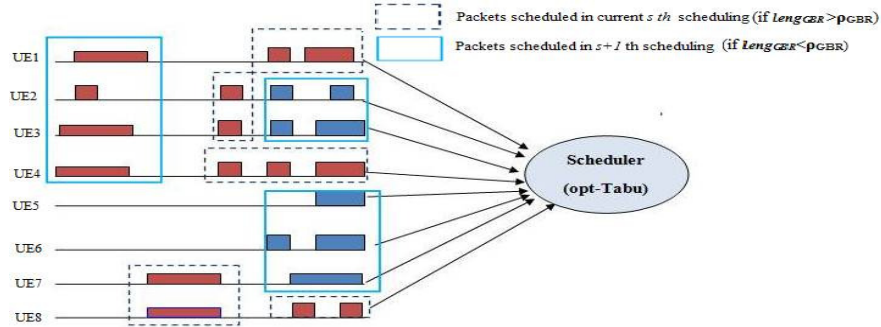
Packets scheduled in current $s$ th scheduling (if $leng_{GBR}>\rho_{GBR}$)

Packets scheduled in $s+1$ th scheduling (if $leng_{GBR}<\rho_{GBR}$)

UE1

UE2

UE3

UE4

UE5

UE6

UE7

UE8

Scheduler (opt-Tabu)